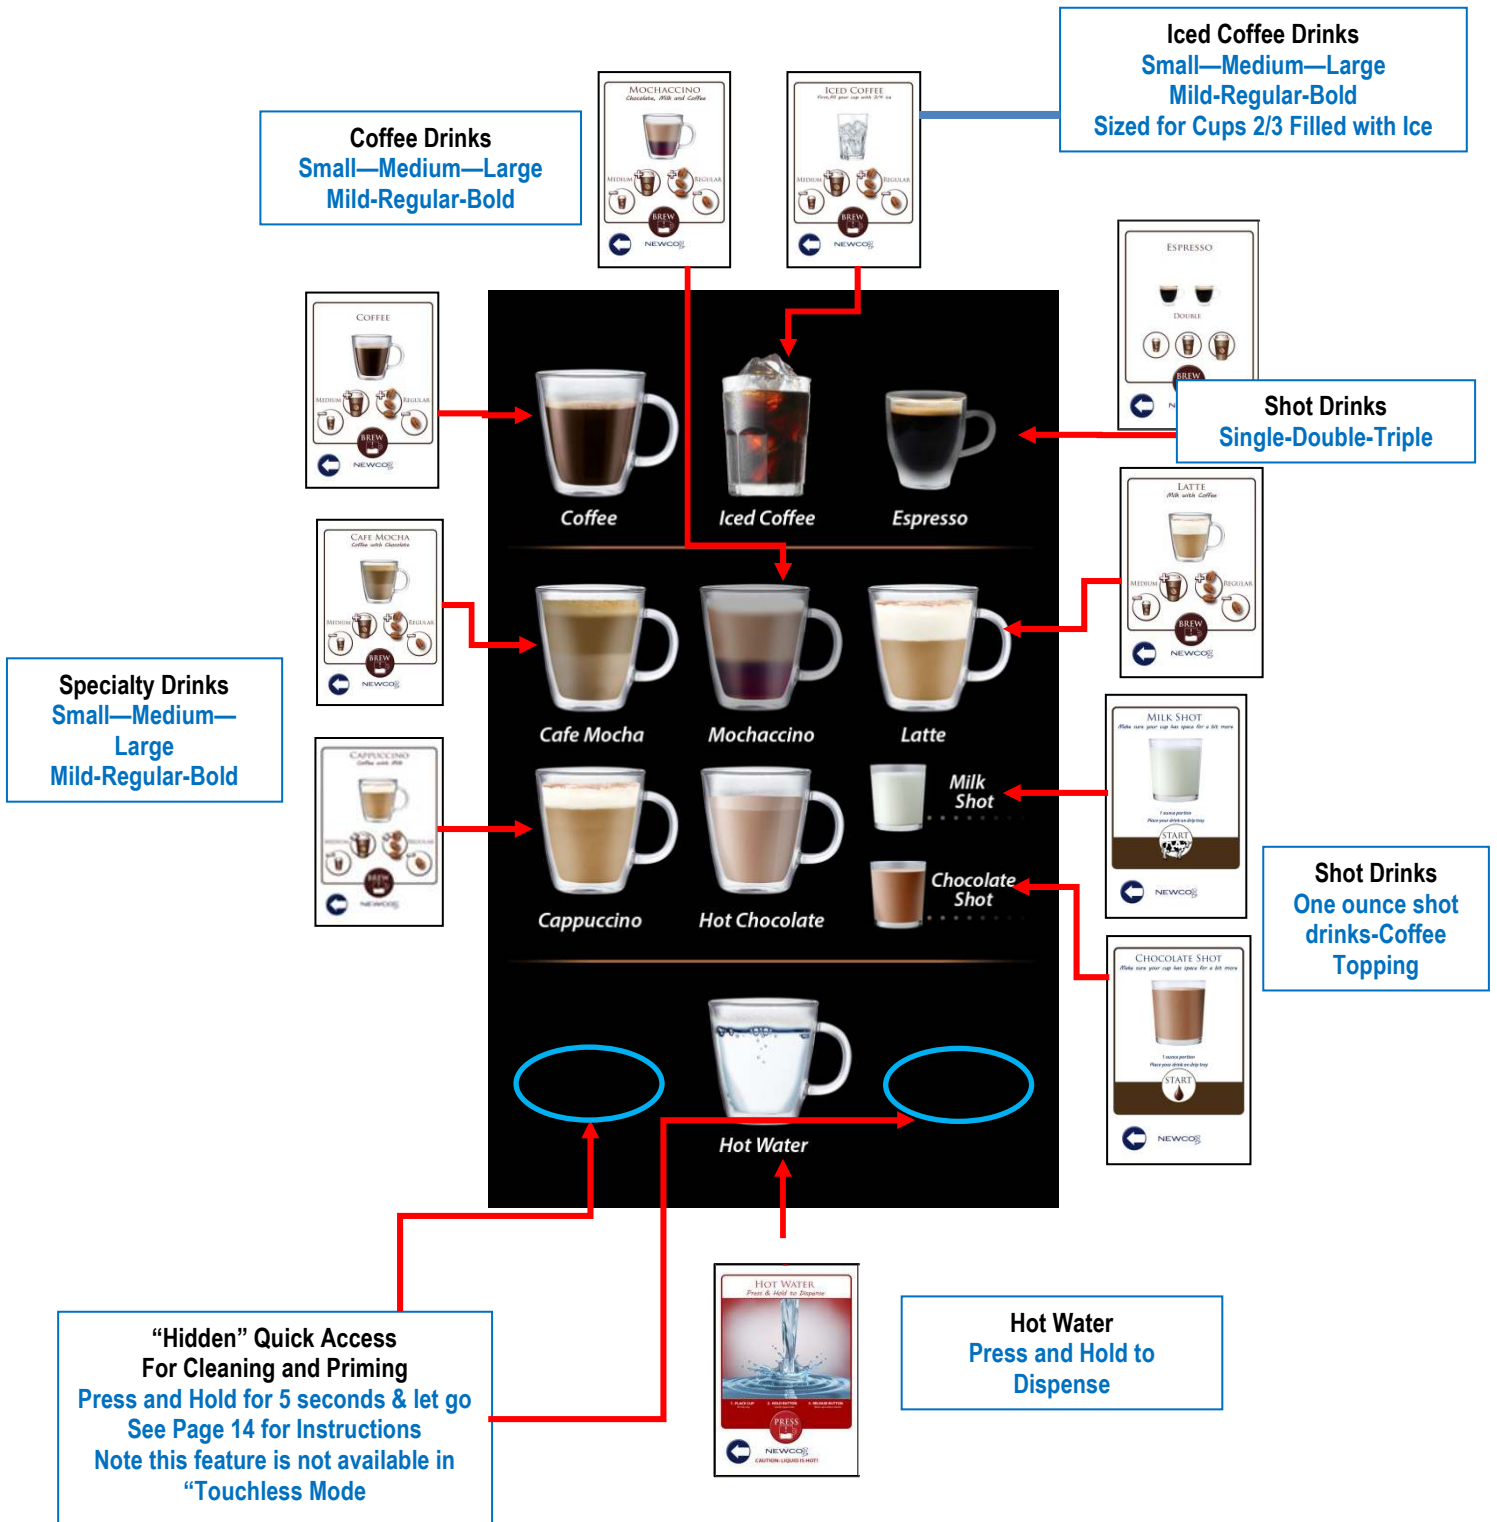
Iced Coffee Drinks
Small—Medium—Large
Mild-Regular-Bold
Sized for Cups 2/3 Filled with Ice

Coffee Drinks
Small—Medium—Large
Mild-Regular-Bold

MOCHACCINO
Chocolate, Milk and Coffee
MEDIUM REGULAR
BREW
NEWCO

ICED COFFEE
Fill your cup with 2/3 ice
MEDIUM REGULAR
BREW
NEWCO

ESPRESSO
DOUBLE
BREW

COFFEE
MEDIUM REGULAR
BREW
NEWCO

Shot Drinks
Single-Double-Triple

Coffee

Iced Coffee

Espresso

LATTE
Milk with Coffee
MEDIUM REGULAR
BREW
NEWCO

CAFE MOCHA
Coffee with Chocolate
MEDIUM REGULAR
BREW
NEWCO

Specialty Drinks
Small—Medium—Large
Mild-Regular-Bold

Cafe Mocha

Mochaccino

Latte

MILK SHOT
Make sure your cup has space for a bit more
START
NEWCO

CAPPUCCINO
Coffee with Milk
MEDIUM REGULAR
BREW
NEWCO

Milk Shot

Chocolate Shot

Cappuccino

Hot Chocolate

Shot Drinks
One ounce shot drinks-Coffee Topping

CHOCOLATE SHOT
Make sure your cup has space for a bit more
START
NEWCO

Hot Water

HOT WATER
Press & Hold to Dispense
PRESS
NEWCO
CAUTION: LIQUID IS HOT!

Hot Water
Press and Hold to Dispense

“Hidden” Quick Access
For Cleaning and Priming
Press and Hold for 5 seconds & let go
See Page 14 for Instructions
Note this feature is not available in “Touchless Mode